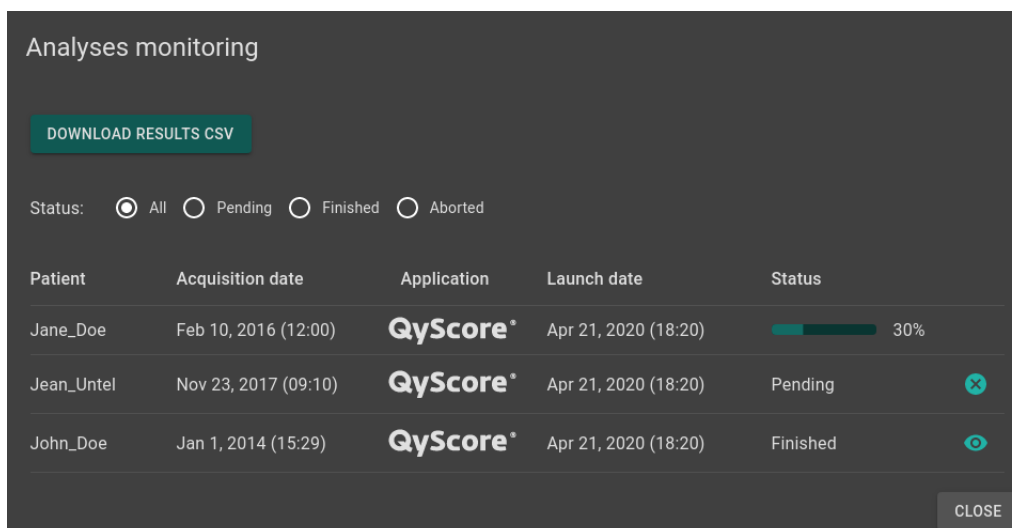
Analyses monitoring

DOWNLOAD RESULTS CSV

Status: All Pending Finished Aborted

| Patient | Acquisition date | Application | Launch date | Status |
|---|---|---|---|---|
| Jane_Doe | Feb 10, 2016 (12:00) | QyScore® | Apr 21, 2020 (18:20) | 30% |
| Jean_Untel | Nov 23, 2017 (09:10) | QyScore® | Apr 21, 2020 (18:20) | Pending |
| John_Doe | Jan 1, 2014 (15:29) | QyScore® | Apr 21, 2020 (18:20) | Finished |

CLOSE